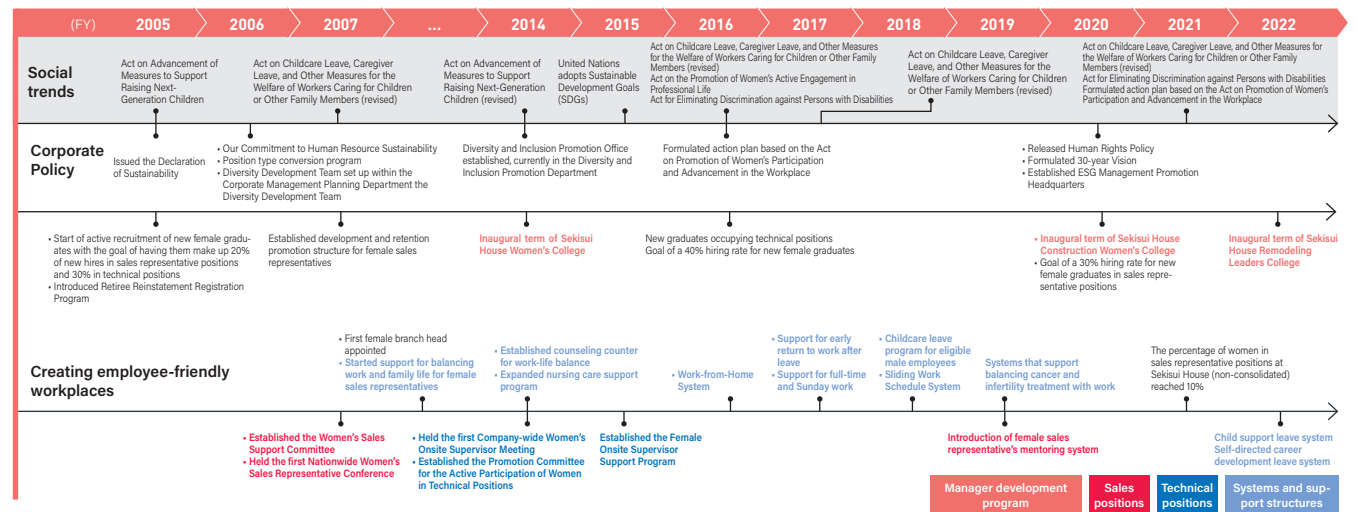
(FY) 2005 2006 2007 ... 2014 2015 2016 2017 2018 2019 2020 2021 2022

Social trends

Act on Advancement of Measures to Support Raising Next-Generation Children

Act on Childcare Leave, Caregiver Leave, and Other Measures for the Welfare of Workers Caring for Children or Other Family Members (revised)

Act on Advancement of Measures to Support Raising Next-Generation Children (revised)

United Nations adopts Sustainable Development Goals (SDGs)

Act on Childcare Leave, Caregiver Leave, and Other Measures for the Welfare of Workers Caring for Children or Other Family Members (revised)
Act on the Promotion of Women's Active Engagement in Professional Life
Act for Eliminating Discrimination against Persons with Disabilities

Act on Childcare Leave, Caregiver Leave, and Other Measures for the Welfare of Workers Caring for Children or Other Family Members (revised)

Act on Childcare Leave, Caregiver Leave, and Other Measures for the Welfare of Workers Caring for Children or Other Family Members (revised)
Act for Eliminating Discrimination against Persons with Disabilities
Formulated action plan based on the Act on Promotion of Women's Participation and Advancement in the Workplace

Corporate Policy

Issued the Declaration of Sustainability

• Our Commitment to Human Resource Sustainability
• Position type conversion program
• Diversity Development Team set up within the Corporate Management Planning Department the Diversity Development Team

Diversity and Inclusion Promotion Office established, currently in the Diversity and Inclusion Promotion Department

Formulated action plan based on the Act on Promotion of Women's Participation and Advancement in the Workplace

• Released Human Rights Policy
• Formulated 30-year Vision
• Established ESG Management Promotion Headquarters

• Start of active recruitment of new female graduates with the goal of having them make up 20% of new hires in sales representative positions and 30% in technical positions
• Introduced Retiree Reinstatement Registration Program

Established development and retention promotion structure for female sales representatives

Inaugural term of Sekisui House Women's College

New graduates occupying technical positions
Goal of a 40% hiring rate for new female graduates

• Inaugural term of Sekisui House Construction Women's College
• Goal of a 30% hiring rate for new female graduates in sales representative positions

Inaugural term of Sekisui House Remodeling Leaders College

Creating employee-friendly workplaces

• First female branch head appointed
• Started support for balancing work and family life for female sales representatives

• Established counseling counter for work-life balance
• Expanded nursing care support program

Work-from-Home System

• Support for early return to work after leave
• Support for full-time and Sunday work

• Childcare leave program for eligible male employees
• Sliding Work Schedule System

Systems that support balancing cancer and infertility treatment with work

The percentage of women in sales representative positions at Sekisui House (non-consolidated) reached 10%

• Established the Women's Sales Support Committee
• Held the first Nationwide Women's Sales Representative Conference

• Held the first Company-wide Women's Onsite Supervisor Meeting
• Established the Promotion Committee for the Active Participation of Women in Technical Positions

Established the Female Onsite Supervisor Support Program

Introduction of female sales representative's mentoring system

Child support leave system
Self-directed career development leave system

Manager development program | Sales positions | Technical positions | Systems and support structures